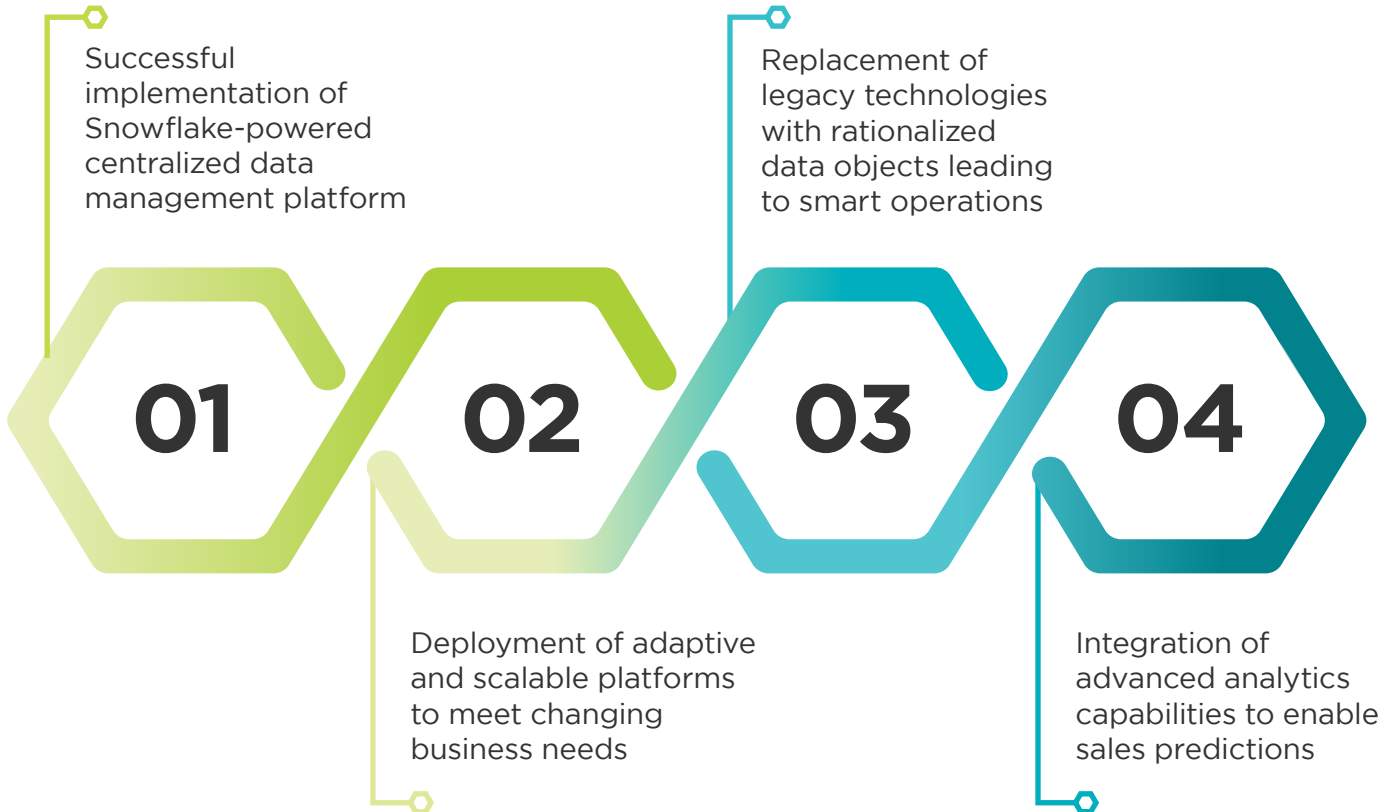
Successful implementation of Snowflake-powered centralized data management platform

Replacement of legacy technologies with rationalized data objects leading to smart operations

01

02

03

04

Deployment of adaptive and scalable platforms to meet changing business needs

Integration of advanced analytics capabilities to enable sales predictions